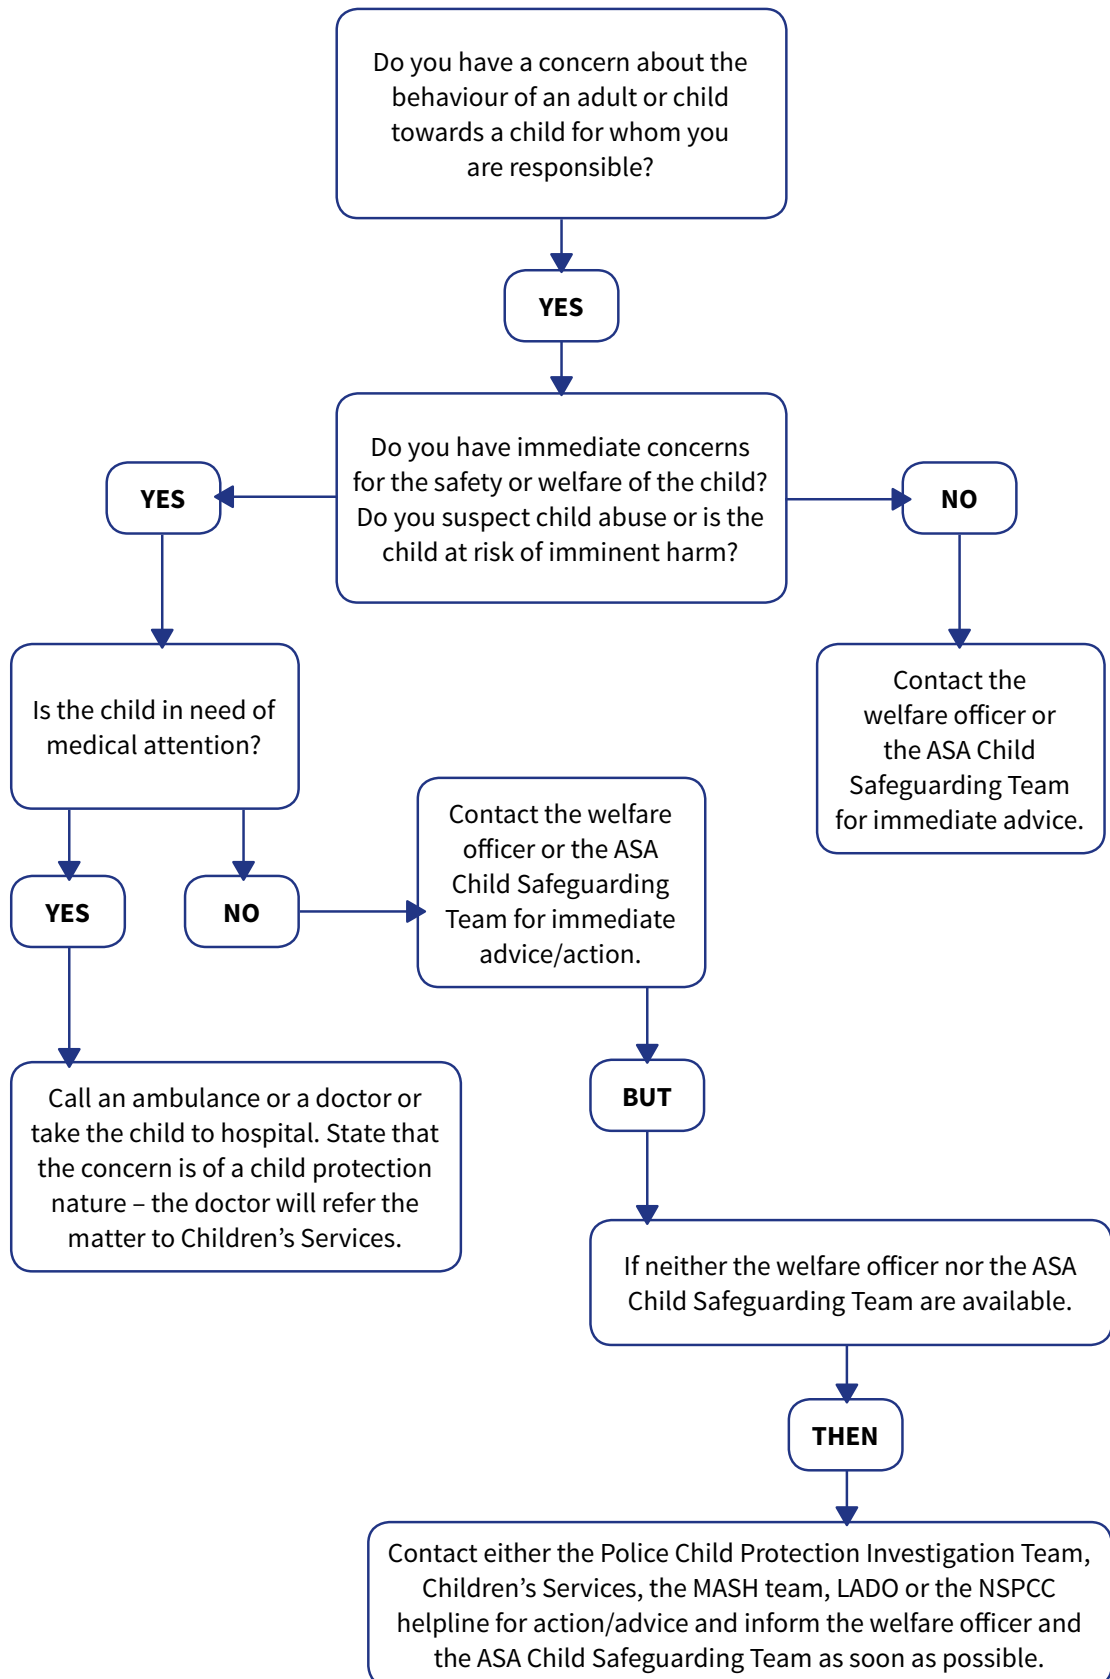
Do you have a concern about the behaviour of an adult or child towards a child for whom you are responsible?

YES

Do you have immediate concerns for the safety or welfare of the child? Do you suspect child abuse or is the child at risk of imminent harm?

YES

NO

Contact the welfare officer or the ASA Child Safeguarding Team for immediate advice.

Is the child in need of medical attention?

YES

NO

Contact the welfare officer or the ASA Child Safeguarding Team for immediate advice/action.

Call an ambulance or a doctor or take the child to hospital. State that the concern is of a child protection nature – the doctor will refer the matter to Children's Services.

BUT

If neither the welfare officer nor the ASA Child Safeguarding Team are available.

THEN

Contact either the Police Child Protection Investigation Team, Children's Services, the MASH team, LADO or the NSPCC helpline for action/advice and inform the welfare officer and the ASA Child Safeguarding Team as soon as possible.